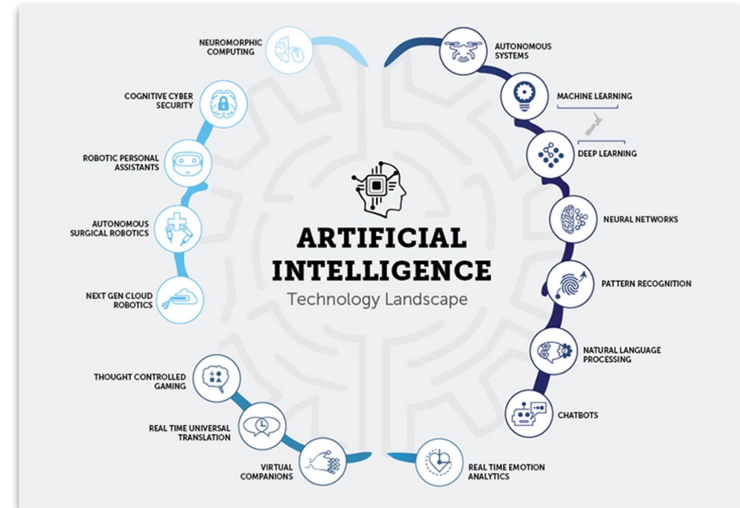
NEUROMORPHIC COMPUTING

COGNITIVE CYBER SECURITY

ROBOTIC PERSONAL ASSISTANTS

AUTONOMOUS SURGICAL ROBOTICS

NEXT GEN CLOUD ROBOTICS

THOUGHT CONTROLLED GAMING

REAL TIME UNIVERSAL TRANSLATION

VIRTUAL COMPANIONS

ARTIFICIAL INTELLIGENCE
Technology Landscape

AUTONOMOUS SYSTEMS

MACHINE LEARNING

DEEP LEARNING

NEURAL NETWORKS

PATTERN RECOGNITION

NATURAL LANGUAGE PROCESSING

CHATBOTS

REAL TIME EMOTION ANALYTICS